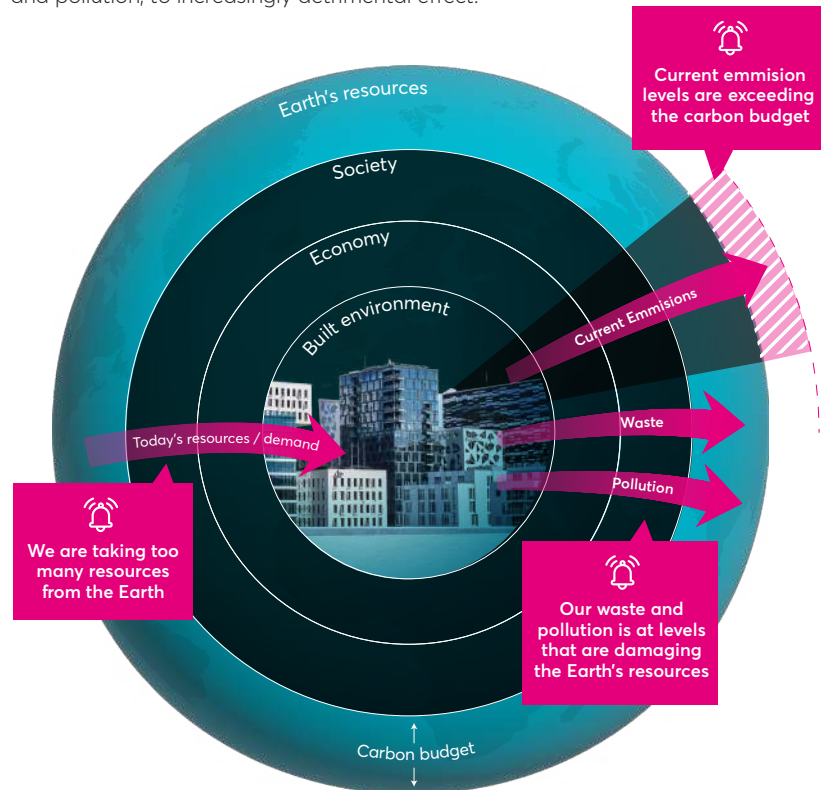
and pollution, to increasingly detrimental effect.

Current emmision levels are exceeding the carbon budget

Earth's resources

Society

Economy

Built environment

Current Emmisions

Today's resources / demand

Waste

Pollution

We are taking too many resources from the Earth

Our waste and pollution is at levels that are damaging the Earth's resources

Carbon budget